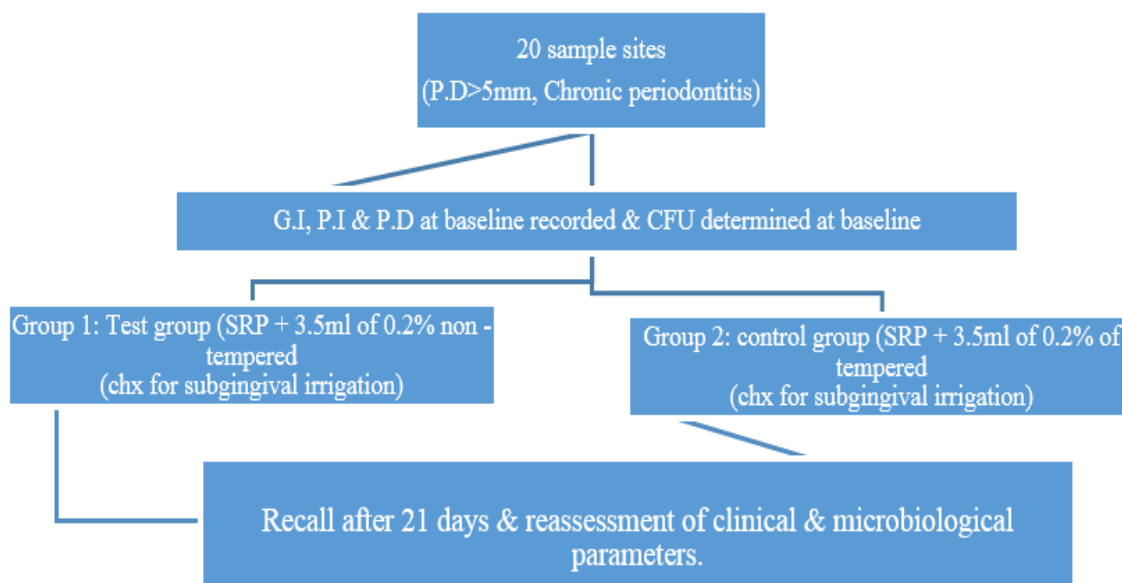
20 sample sites
(P.D>5mm, Chronic periodontitis)

G.I, P.I & P.D at baseline recorded & CFU determined at baseline

Group 1: Test group (SRP + 3.5ml of 0.2% non - tempered
(chx for subgingival irrigation)

Group 2: control group (SRP + 3.5ml of 0.2% of tempered
(chx for subgingival irrigation)

Recall after 21 days & reassessment of clinical & microbiological parameters.